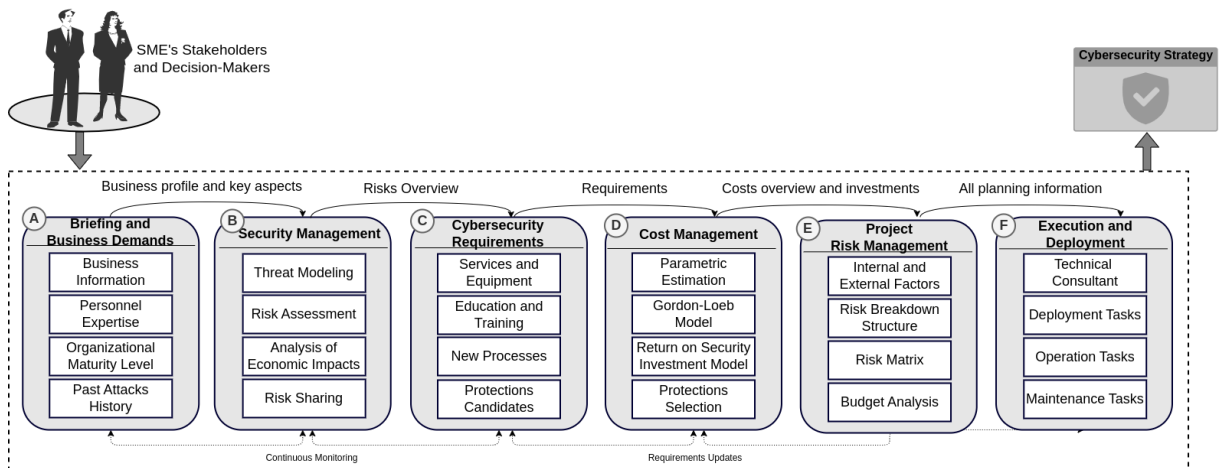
SME's Stakeholders and Decision-Makers

Cybersecurity Strategy

Business profile and key aspects

Risks Overview

Requirements

Costs overview and investments

All planning information

A Briefing and Business Demands

Business Information

Personnel Expertise

Organizational Maturity Level

Past Attacks History

B Security Management

Threat Modeling

Risk Assessment

Analysis of Economic Impacts

Risk Sharing

C Cybersecurity Requirements

Services and Equipment

Education and Training

New Processes

Protections Candidates

D Cost Management

Parametric Estimation

Gordon-Loeb Model

Return on Security Investment Model

Protections Selection

E Project Risk Management

Internal and External Factors

Risk Breakdown Structure

Risk Matrix

Budget Analysis

F Execution and Deployment

Technical Consultant

Deployment Tasks

Operation Tasks

Maintenance Tasks

Continuous Monitoring

Requirements Updates